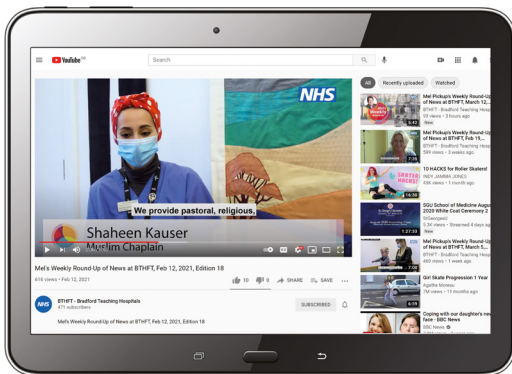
YouTube GB

Search

NHS

We provide pastoral, religious,

Shaheen Kauser
Muslim Chaplain

Mel's Weekly Round-Up of News at BTHFT, Feb 12, 2021, Edition 18

416 views • Feb 12, 2021

10 0 SHARE SAVE

NHS

BTHFT - Bradford Teaching Hospitals
471 subscribers

SUBSCRIBED

Mel's Weekly Round-Up of News at BTHFT, Feb 12, 2021, Edition 18

All Recently uploaded Watched

Mel Pickup's Weekly Round-Up of News at BTHFT, March 12,...
BTHFT - Bradford Teaching Hosp
55 views • 3 hours ago
New
5:42

Mel Pickup's Weekly Round-Up of News at BTHFT, Feb 19,...
BTHFT - Bradford Teaching Hosp
599 views • 3 weeks ago
7:35

10 HACKS for Roller Skaters!
INDY JAMMA JONES
48K views • 1 month ago
16:39

SGU School of Medicine Augus 2020 White Coat Ceremony 2
StGeorgesU
5.3K views • Streamed 4 days ag
New
1:37:39

Mel Pickup's Weekly Round-Up of News at BTHFT, March 5,...
BTHFT - Bradford Teaching Hosp
460 views • 1 week ago
New
7:05

Girl Skate Progression 1 Year
Agathe Moreau
7M views • 11 months ago
6:19

Coping with our daughter's new face - BBC News
BBC News
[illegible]